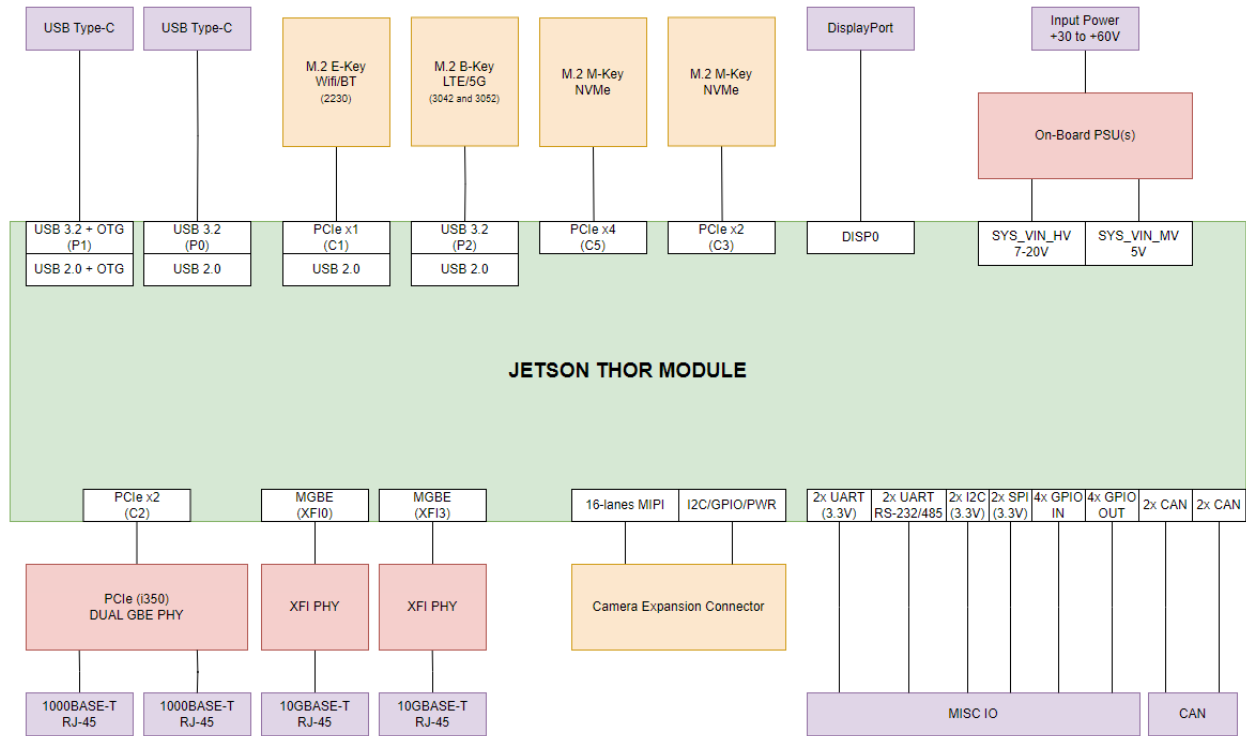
USB Type-C

USB Type-C

M.2 E-Key
Wifi/BT
(2230)

M.2 B-Key
LTE/5G
(3042 and 3052)

M.2 M-Key
NVMe

M.2 M-Key
NVMe

DisplayPort

Input Power
+30 to +60V

On-Board PSU(s)

USB 3.2 + OTG
(P1)

USB 2.0 + OTG

USB 3.2
(P0)

USB 2.0

PCIe x1
(C1)

USB 2.0

USB 3.2
(P2)

USB 2.0

PCIe x4
(C5)

PCIe x2
(C3)

DISP0

SYS_VIN_HV
7-20V

SYS_VIN_MV
5V

JETSON THOR MODULE

PCIe x2
(C2)

MGBE
(XFI0)

MGBE
(XFI3)

16-lanes MIPI

I2C/GPIO/PWR

2x UART
(3.3V)

2x UART
RS-232/485

2x I2C
(3.3V)

2x SPI
(3.3V)

4x GPIO
IN

4x GPIO
OUT

2x CAN

2x CAN

PCIe (i350)
DUAL GBE PHY

XFI PHY

XFI PHY

Camera Expansion Connector

1000BASE-T
RJ-45

1000BASE-T
RJ-45

10GBASE-T
RJ-45

10GBASE-T
RJ-45

MISC IO

CAN